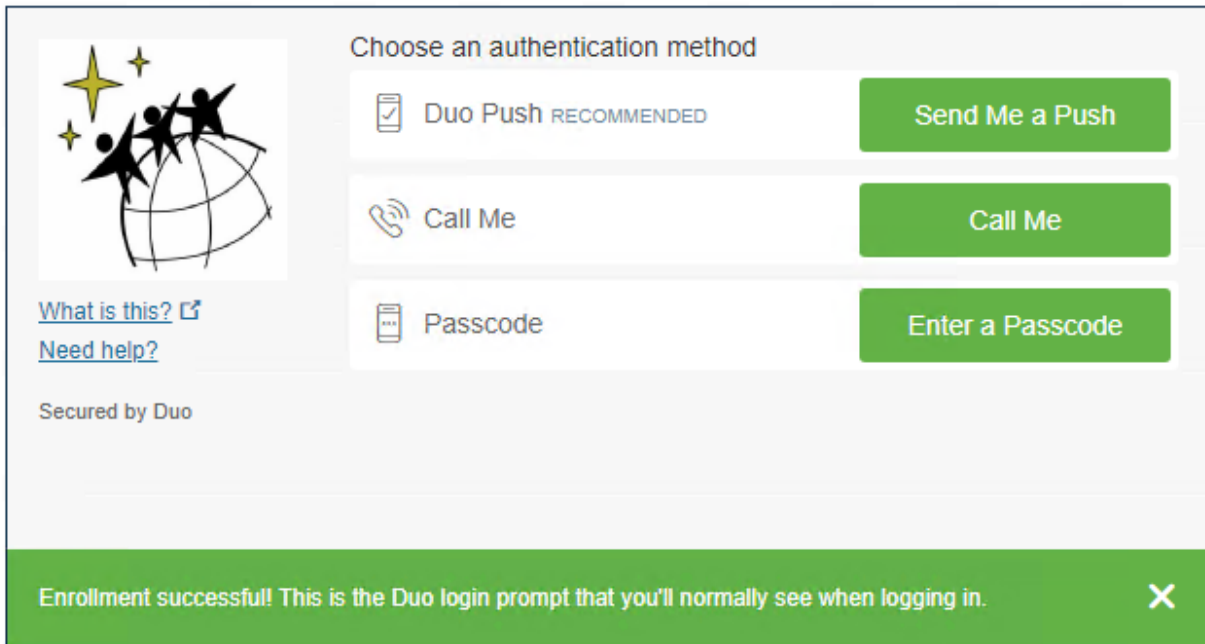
What is this?
Need help?

Secured by Duo

Choose an authentication method

Duo Push RECOMMENDED
Send Me a Push

Call Me
Call Me

Passcode
Enter a Passcode

Enrollment successful! This is the Duo login prompt that you'll normally see when logging in.